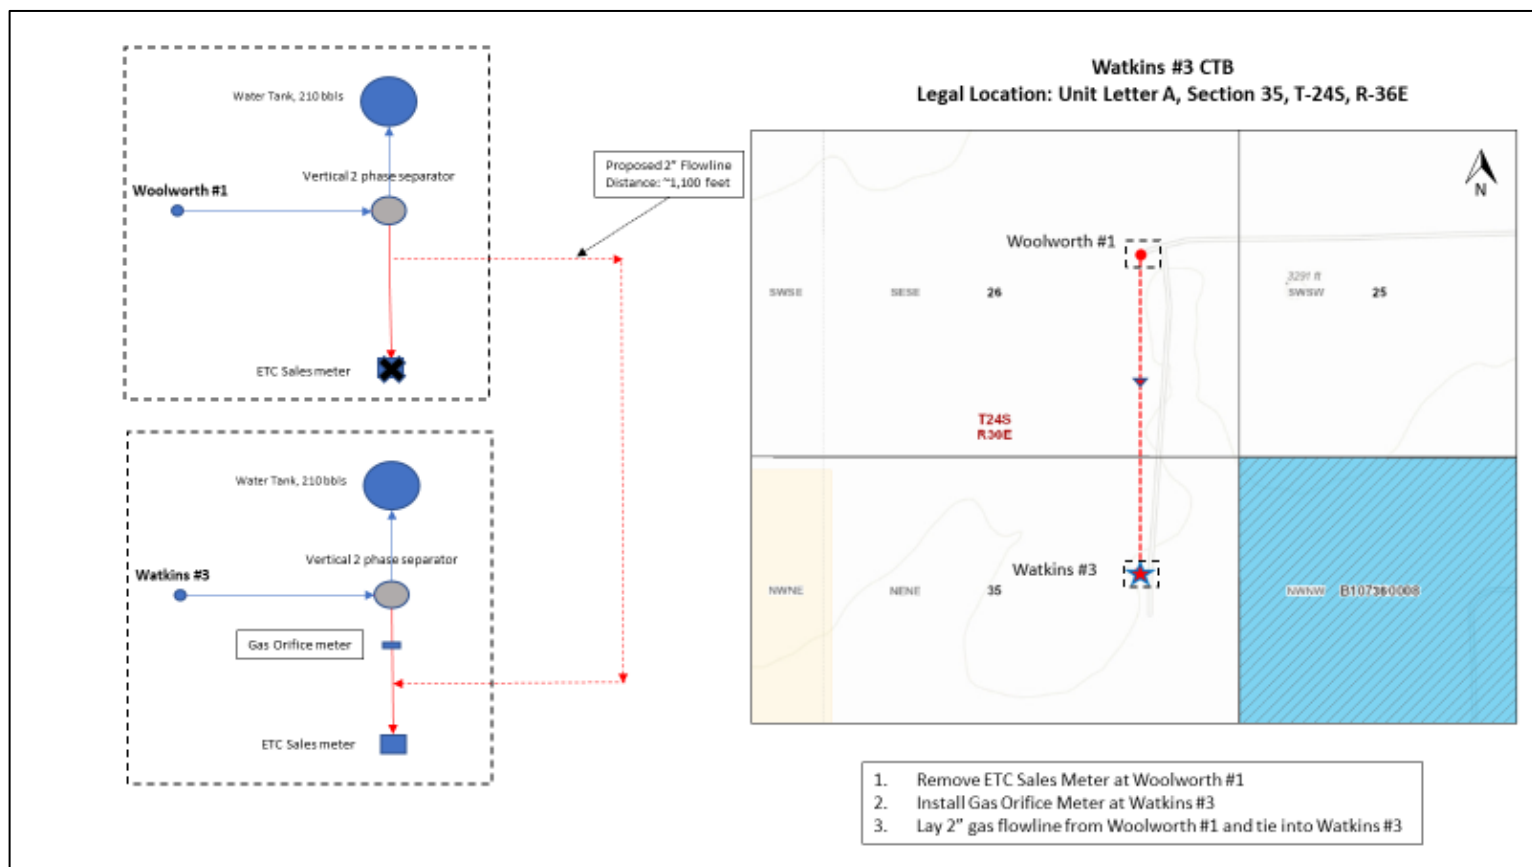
Water Tank, 210 bbls

Woolworth #1

Vertical 2 phase separator

ETC Sales meter

Proposed 2" Flowline
Distance: ~1,100 feet

Water Tank, 210 bbls

Watkins #3

Vertical 2 phase separator

Gas Orifice meter

ETC Sales meter

Watkins #3 CTB
Legal Location: Unit Letter A, Section 35, T-24S, R-36E

N

Woolworth #1

SWSE

SESE

26

3291 ft
SWSW

25

T24S
R36E

Watkins #3

NWNE

NENE

35

NWNW B107360008

1. Remove ETC Sales Meter at Woolworth #1
2. Install Gas Orifice Meter at Watkins #3
3. Lay 2" gas flowline from Woolworth #1 and tie into Watkins #3